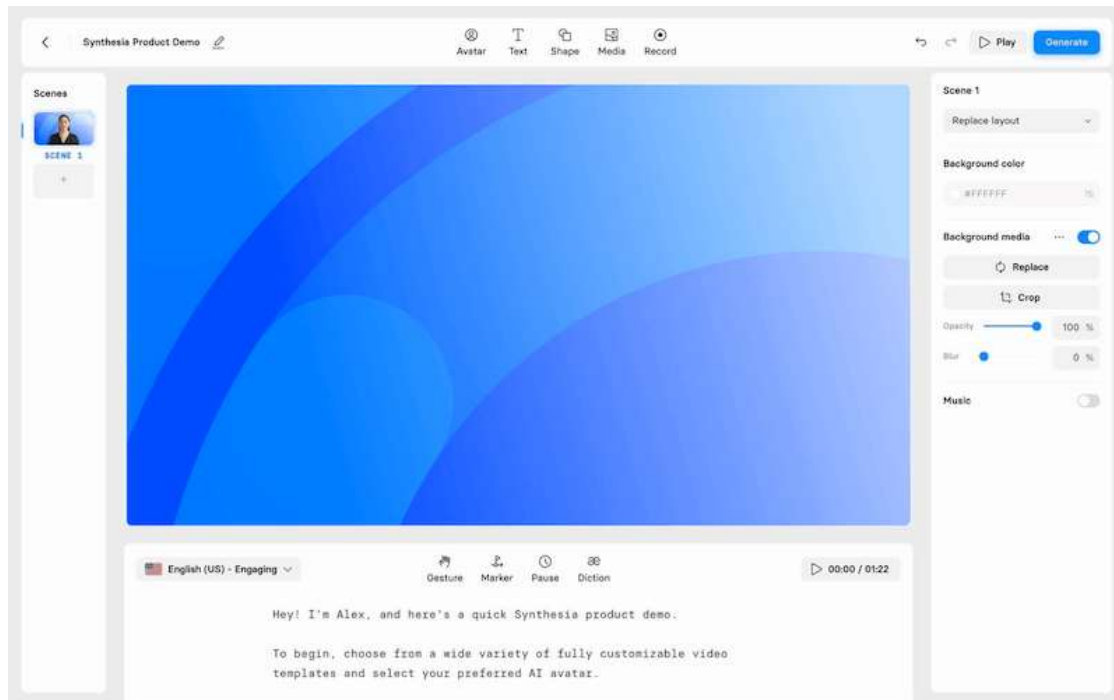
Synthesia Product Demo

Avatar Text Shape Media Record

Play Generate

Scenes

SCENE 1

+

Scene 1

Replace layout

Background color

#FFFFFF

Background media

Replace

Crop

Opacity 100 %

Blur 0 %

Music

English (US) - Engaging

Gesture Marker Pause Diction

00:00 / 01:22

Hey! I'm Alex, and here's a quick Synthesia product demo.

To begin, choose from a wide variety of fully customizable video templates and select your preferred AI avatar.